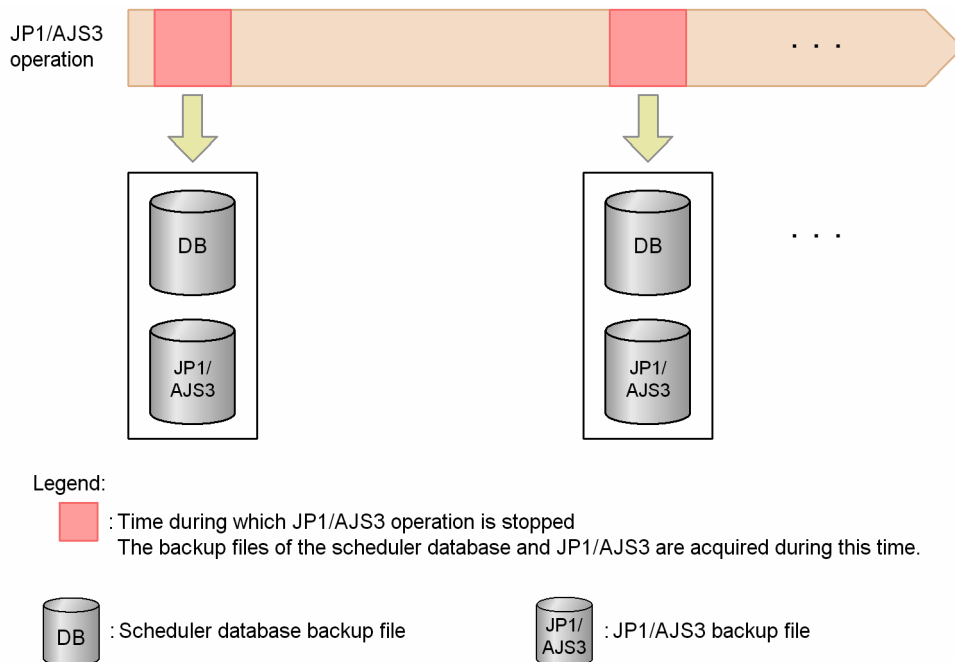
JP1/AJS3 operation

. . .

DB

JP1/ AJS3

DB

JP1/ AJS3

. . .

Legend:

: Time during which JP1/AJS3 operation is stopped
The backup files of the scheduler database and JP1/AJS3 are acquired during this time.

DB : Scheduler database backup file

JP1/ AJS3 : JP1/AJS3 backup file